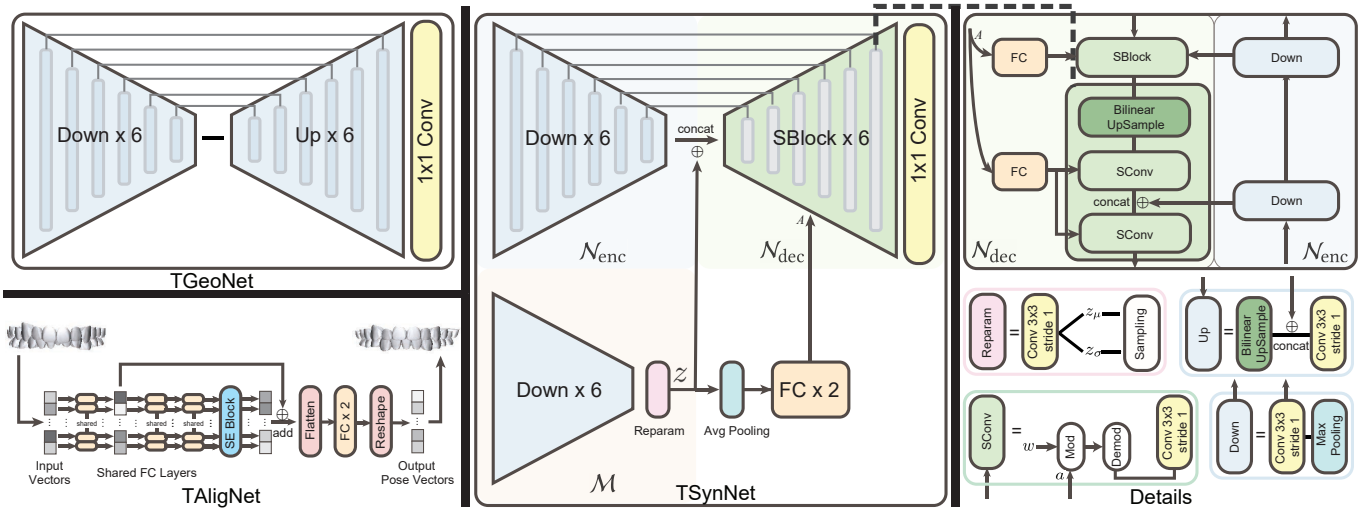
Down x 6

Up x 6

1x1 Conv

TGeoNet

shared

shared

shared

SE Block

add

Flatten

FC x 2

Reshape

Input Vectors

Shared FC Layers

Output Pose Vectors

TAlignNet

Down x 6

concat

$\oplus$

SBlock x 6

1x1 Conv

$\mathcal{N}_{\text{enc}}$

$A$

$\mathcal{N}_{\text{dec}}$

Down x 6

$z$

Reparam

Avg Pooling

FC x 2

$\mathcal{M}$

TSynNet

$A$

FC

SBlock

Down

Bilinear UpSample

FC

SConv

concat $\oplus$

Down

SConv

$\mathcal{N}_{\text{dec}}$

$\mathcal{N}_{\text{enc}}$

Reparam

=

Conv 3x3 stride 1

$z_\mu$

$z_\sigma$

Sampling

Up

=

Bilinear UpSample

$\oplus$

concat

Conv 3x3 stride 1

SConv

=

$w$

Mod

$a$

Demod

Conv 3x3 stride 1

Down

=

Conv 3x3 stride 1

Max Pooling

Details